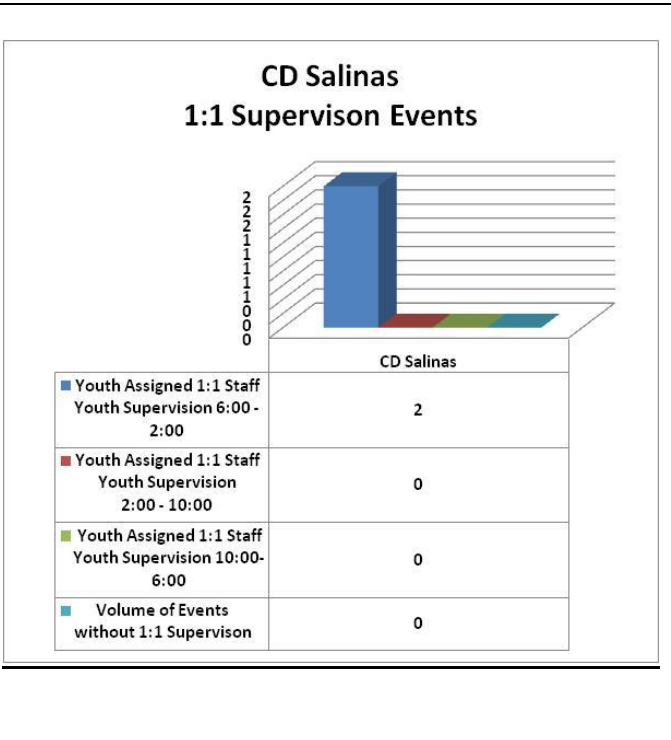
CD Salinas
1:1 Supervison Events

2
2
2
1
1
1
1
1
0
0
0

| | CD Salinas |
|---|---|
| Youth Assigned 1:1 Staff Youth Supervision 6:00 - 2:00 | 2 |
| Youth Assigned 1:1 Staff Youth Supervision 2:00 - 10:00 | 0 |
| Youth Assigned 1:1 Staff Youth Supervision 10:00- 6:00 | 0 |
| Volume of Events without 1:1 Supervison | 0 |